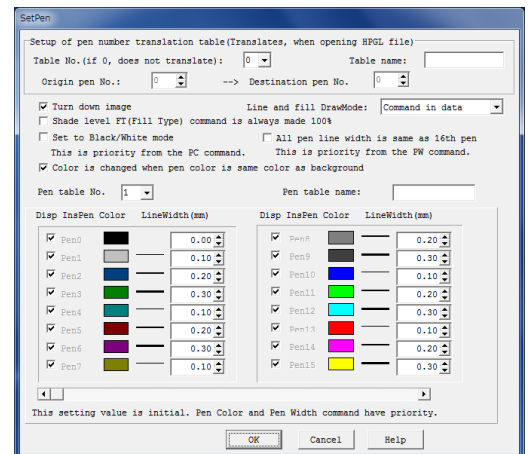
SetPen

Setup of pen number translation table(Translates, when opening HPGL file)

Table No.(if 0, does not translate): 0 Table name:

Origin pen No.: 0 --> Destination pen No. 0

☑ Turn down image Line and fill DrawMode: Command in data

☐ Shade level FT(Fill Type) command is always made 100%

☐ Set to Black/White mode ☐ All pen line width is same as 16th pen

This is priority from the PC command. This is priority from the PW command.

☑ Color is changed when pen color is same color as background

Pen table No. 1 Pen table name:

| Disp | InsPen | Color | LineWidth(mm) |
|---|---|---|---|
| ☑ | Pen0 | | 0.00 |
| ☑ | Pen1 | | 0.10 |
| ☑ | Pen2 | | 0.20 |
| ☑ | Pen3 | | 0.30 |
| ☑ | Pen4 | | 0.10 |
| ☑ | Pen5 | | 0.20 |
| ☑ | Pen6 | | 0.30 |
| ☑ | Pen7 | | 0.10 |

| Disp | InsPen | Color | LineWidth(mm) |
|---|---|---|---|
| ☑ | Pen8 | | 0.20 |
| ☑ | Pen9 | | 0.30 |
| ☑ | Pen10 | | 0.10 |
| ☑ | Pen11 | | 0.20 |
| ☑ | Pen12 | | 0.30 |
| ☑ | Pen13 | | 0.10 |
| ☑ | Pen14 | | 0.20 |
| ☑ | Pen15 | | 0.30 |

This setting value is initial. Pen Color and Pen Width command have priority.

OK Cancel Help